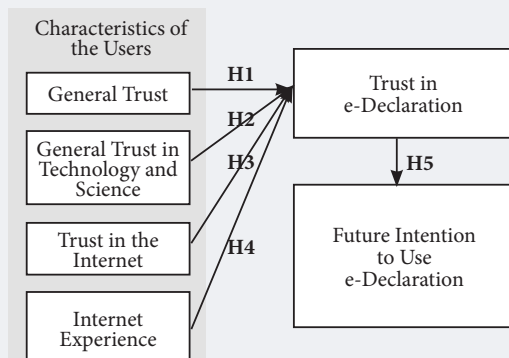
Characteristics of the Users

General Trust

General Trust in Technology and Science

Trust in the Internet

Internet Experience

H1

H2

H3

H4

Trust in e-Declaration

H5

Future Intention to Use e-Declaration